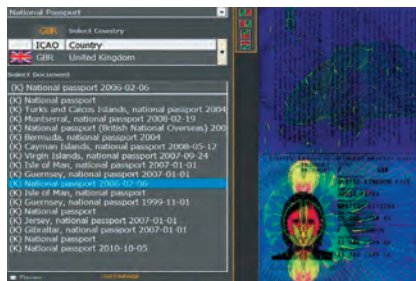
National Passport

GBR Select Country

ICAO Country

GBR United Kingdom

Select Document

(K) National passport 2006-02-06

(K) National passport
(K) Turks and Caicos Islands, national passport 2004
(K) Montserrat, national passport 2008-02-19
(K) National passport (British National Overseas) 200
(K) Bermuda, national passport 2004
(K) Cayman Islands, national passport 2008-05-12
(K) Virgin Islands, national passport 2007-09-24
(K) Isle of Man, national passport 2007-01-01
(K) Guernsey, national passport 2007-01-01
(K) National passport 2006-02-06
(K) Isle of Man, national passport
(K) Guernsey, national passport 1999-11-01
(K) National passport
(K) Jersey, national passport 2007-01-01
(K) Gibraltar, national passport 2007-01-01
(K) National passport
(K) National passport 2010-10-05

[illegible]